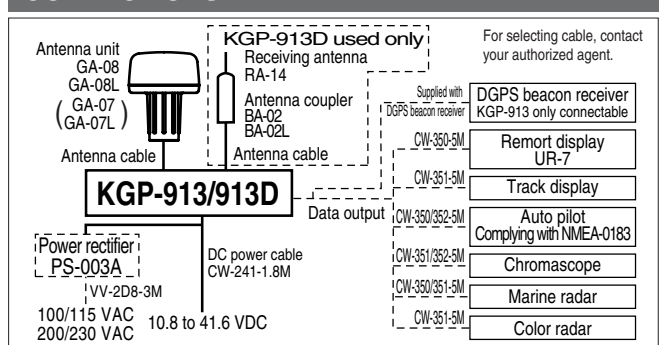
Antenna unit
GA-08
GA-08L
(GA-07
GA-07L)

Antenna cable

KGP-913D used only
Receiving antenna
RA-14

Antenna coupler
BA-02
BA-02L

Antenna cable

For selecting cable, contact your authorized agent.

Supplied with DGPS beacon receiver

DGPS beacon receiver
KGP-913 only connectable

KGP-913/913D

Data output

CW-350-5M
Remort display
UR-7

CW-351-5M
Track display

CW-350/352-5M
Auto pilot
Complying with NMEA-0183

CW-351/352-5M
Chromascope

CW-350/351-5M
Marine radar

CW-351-5M
Color radar

Power rectifier
PS-003A

VV-2D8-3M

100/115 VAC
200/230 VAC

DC power cable
CW-241-1.8M

10.8 to 41.6 VDC